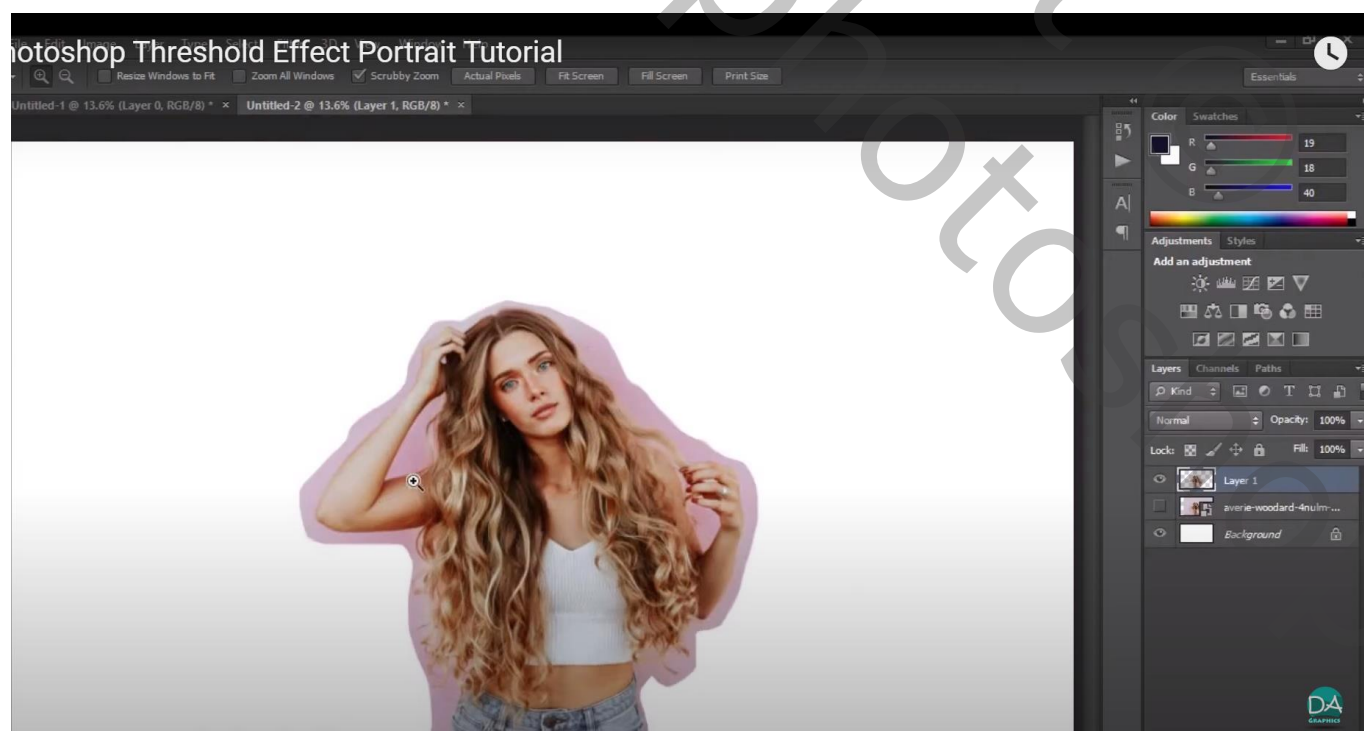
hotoshop Threshold Effect Portrait Tutorial

Resize Windows to Fit Zoom All Windows Scrubby Zoom Actual Pixels Fit Screen Fill Screen Print Size

Essentials

Untitled-1 @ 13.6% (Layer 0, RGB/8) * × Untitled-2 @ 13.6% (Layer 1, RGB/8) * ×

Color Swatches

R 19
G 18
B 40

Adjustments Styles

Add an adjustment

Layers Channels Paths

Kind

Normal Opacity: 100%

Lock: Fill: 100%

Layer 1

averie-woodard-4nulm-...

Background

DA GRAPHICS